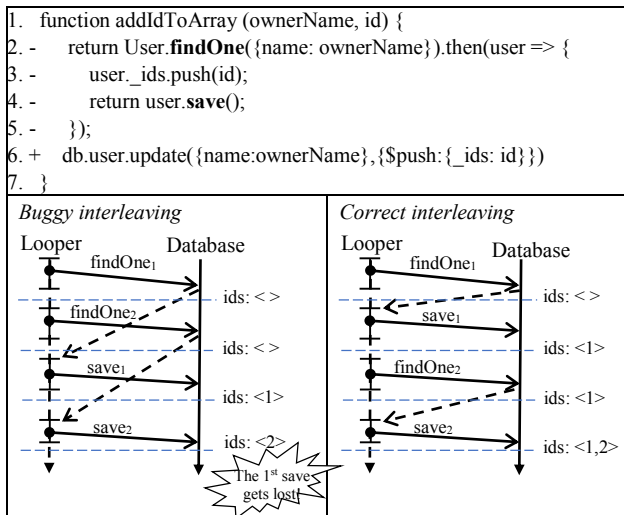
1. function addIdToArray (ownerName, id) {
2. - return User.**findOne**({name: ownerName}).then(user => {
3. - user._ids.push(id);
4. - return user.**save**();
5. - });
6. + db.user.update({name:ownerName},{$push:{_ids: id}})
7. }

*Buggy interleaving*

Looper Database

findOne$_1$

ids: < >

findOne$_2$

ids: < >

save$_1$

ids: <1>

save$_2$

ids: <2>

The 1$^{st}$ save gets lost!

*Correct interleaving*

Looper Database

findOne$_1$

ids: < >

save$_1$

ids: <1>

findOne$_2$

ids: <1>

save$_2$

ids: <1,2>